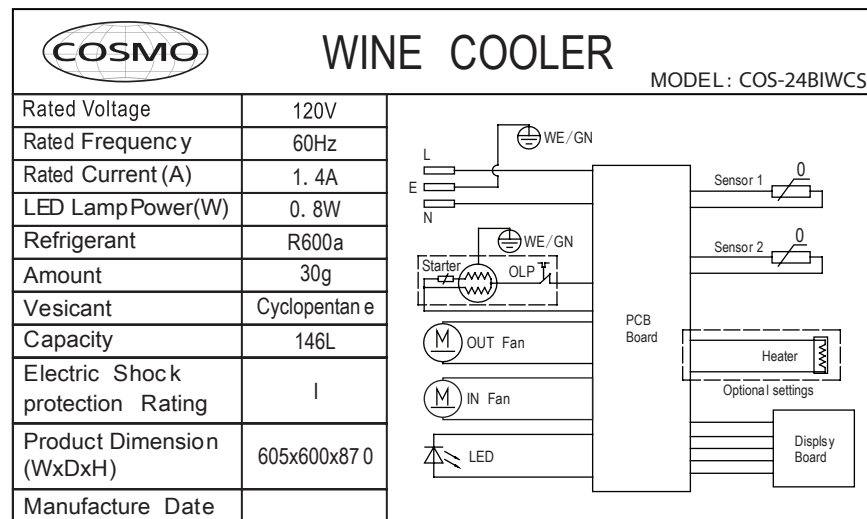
COSMO

WINE COOLER

MODEL: COS-24BIWCS

| Rated Voltage | 120V |
|---|---|
| Rated Frequency | 60Hz |
| Rated Current (A) | 1. 4A |
| LED LampPower(W) | 0. 8W |
| Refrigerant | R600a |
| Amount | 30g |
| Vesicant | Cyclopentane |
| Capacity | 146L |
| Electric Shock protection Rating | I |
| Product Dimension (WxDxH) | 605x600x870 |
| Manufacture Date | |

WE/GN
L
E
N
Sensor 1
0
Sensor 2
0
WE/GN
Starter
OLP
PCB Board
M OUT Fan
Heater
Optional settings
M IN Fan
LED
Displsy Board